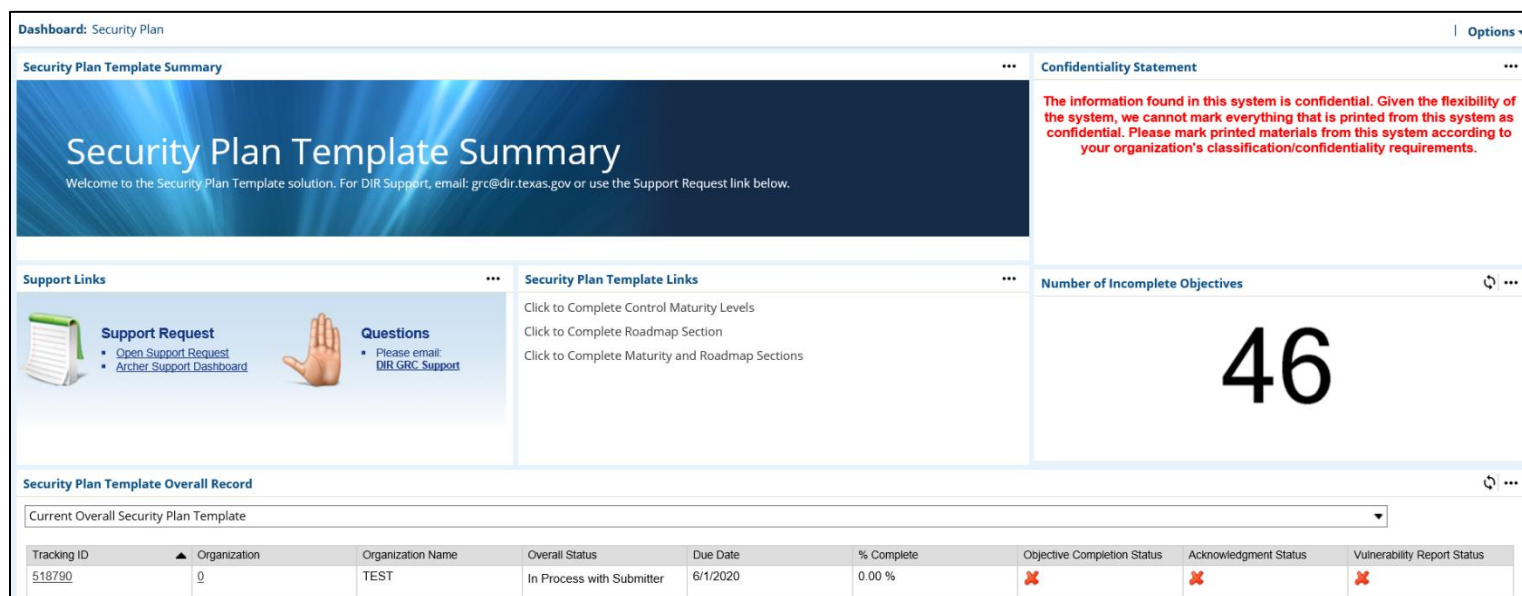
Dashboard: Security Plan

| Options

Security Plan Template Summary ···

Security Plan Template Summary

Welcome to the Security Plan Template solution. For DIR Support, email: grc@dir.texas.gov or use the Support Request link below.

Confidentiality Statement ···

The information found in this system is confidential. Given the flexibility of the system, we cannot mark everything that is printed from this system as confidential. Please mark printed materials from this system according to your organization's classification/confidentiality requirements.

Support Links ···

Support Request
- Open Support Request
- Archer Support Dashboard

Questions
- Please email: DIR GRC Support

Security Plan Template Links ···

Click to Complete Control Maturity Levels

Click to Complete Roadmap Section

Click to Complete Maturity and Roadmap Sections

Number of Incomplete Objectives ···

46

Security Plan Template Overall Record ···

Current Overall Security Plan Template

| Tracking ID | Organization | Organization Name | Overall Status | Due Date | % Complete | Objective Completion Status | Acknowledgment Status | Vulnerability Report Status |
|---|---|---|---|---|---|---|---|---|
| 518790 | 0 | TEST | In Process with Submitter | 6/1/2020 | 0.00 % | ✘ | ✘ | ✘ |